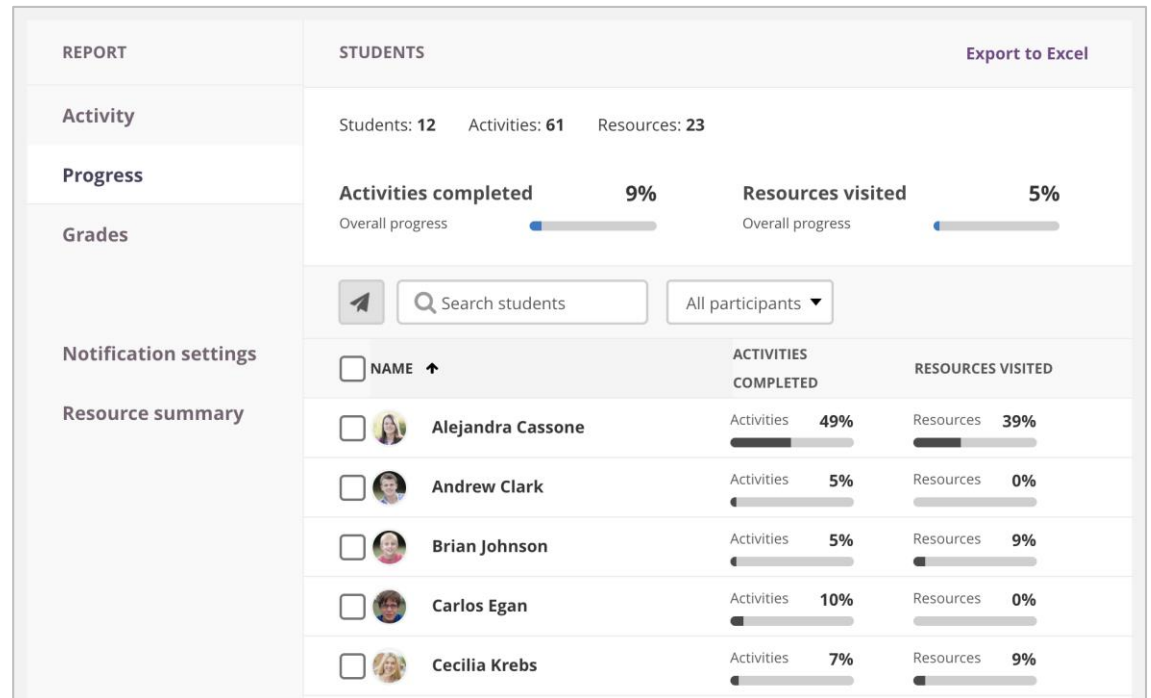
REPORT

Activity

Progress

Grades

Notification settings

Resource summary

STUDENTS

Export to Excel

Students: 12 Activities: 61 Resources: 23

Activities completed 9%
Overall progress

Resources visited 5%
Overall progress

Search students

All participants

| NAME | ACTIVITIES COMPLETED | RESOURCES VISITED |
|---|---|---|
| Alejandra Cassone | Activities 49% | Resources 39% |
| Andrew Clark | Activities 5% | Resources 0% |
| Brian Johnson | Activities 5% | Resources 9% |
| Carlos Egan | Activities 10% | Resources 0% |
| Cecilia Krebs | Activities 7% | Resources 9% |